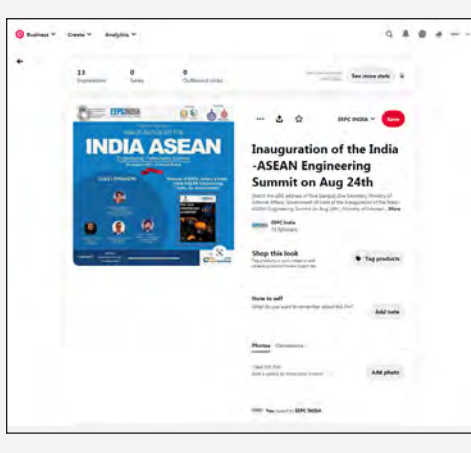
Business Create Analytics

13 Impressions
0 Saves
0 Outbound clicks

See more stats

EEPC INDIA

INAUGURATION OF THE
INDIA ASEAN
Engineering Partnership Summit

EEPC INDIA Save

Inauguration of the India -ASEAN Engineering Summit on Aug 24th

Watch the LIVE address of Shri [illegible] the Secretary, Ministry of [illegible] at the Inauguration of the India -ASEAN Engineering Summit on Aug 24th | Ministry of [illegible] ...More

EEPC India
72 followers

Shop this look
Tag products

Note to self
What do you want to remember about this Pin?
Add note

Photos Comments

Add photo

You saved to EEPC INDIA